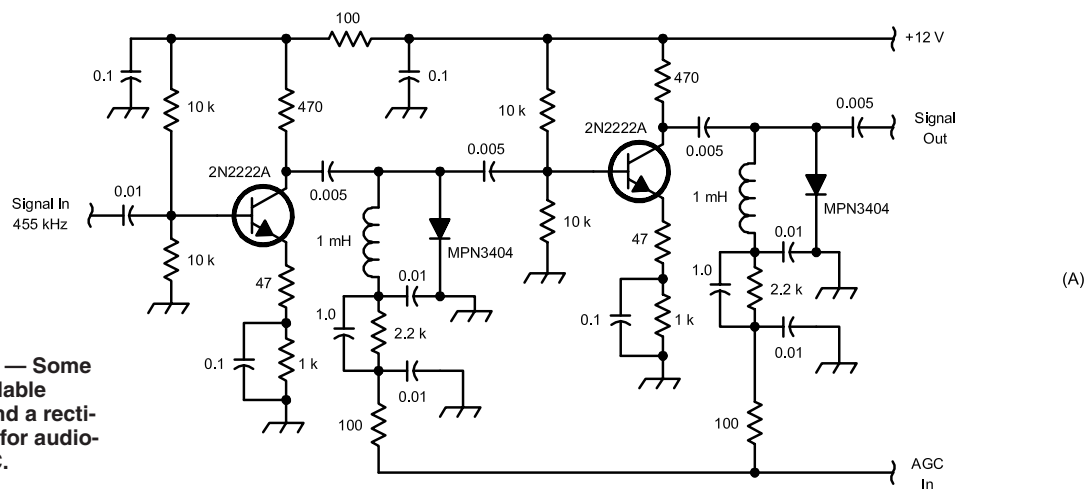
100
+12 V
0.1
10 k
470
0.1
10 k
470
0.005
2N2222A
Signal Out
0.005
2N2222A
0.005
Signal In 455 kHz
0.01
1 mH
MPN3404
10 k
1 mH
10 k
47
0.01
MPN3404
1.0
2.2 k
47
0.01
(A)
1.0
0.1
1 k
2.2 k
0.01
0.1
1 k
0.01
— Some
lable
nd a recti-
for audio-
C.
100
100
AGC In